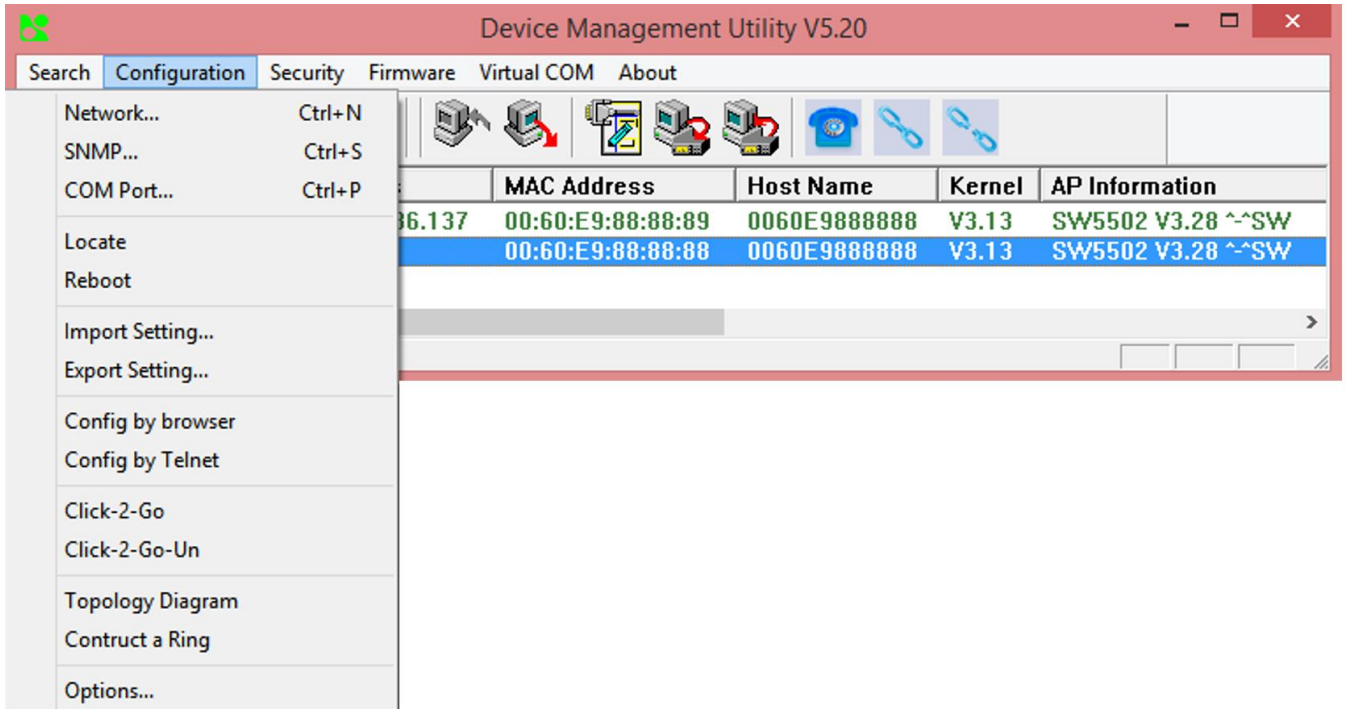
Device Management Utility V5.20

Search Configuration Security Firmware Virtual COM About

Network... Ctrl+N
SNMP... Ctrl+S
COM Port... Ctrl+P

Locate
Reboot

Import Setting...
Export Setting...

Config by browser
Config by Telnet

Click-2-Go
Click-2-Go-Un

Topology Diagram
Contruct a Ring

Options...

| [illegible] | MAC Address | Host Name | Kernel | AP Information |
|---|---|---|---|---|
| 36.137 | 00:60:E9:88:88:89 | 0060E9888888 | V3.13 | SW5502 V3.28 ^-^SW |
| | 00:60:E9:88:88:88 | 0060E9888888 | V3.13 | SW5502 V3.28 ^-^SW |